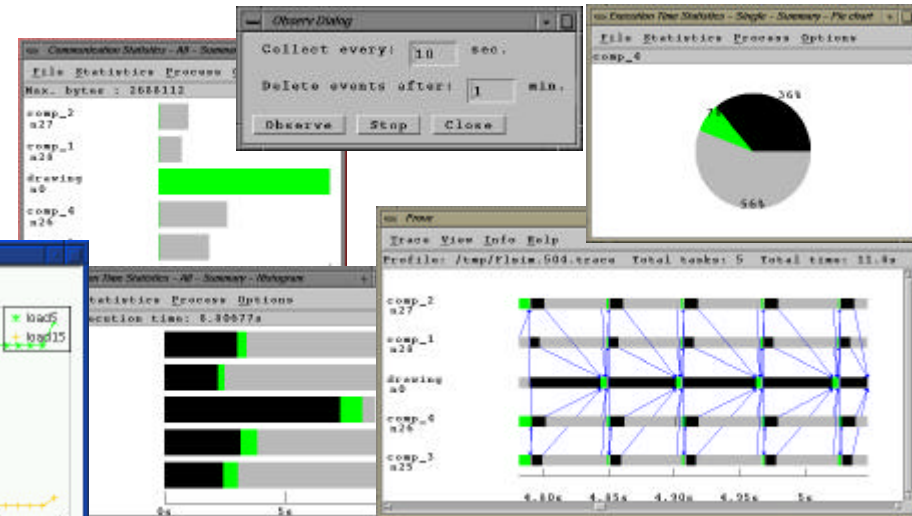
Communication Statistics - All - Summary

File Statistics Process

Max. bytes : 2688112

comp_2
n27

comp_1
n28

drawing
n0

comp_4
n26

Observe Dialog

Collect every: 10 sec.

Delete events after: 1 min.

Observe Stop Close

Execution Time Statistics - Single - Summary - Pie chart

File Statistics Process Options

comp_4

36%

7%

56%

load5

load15

Execution Time Statistics - All - Summary - Histogram

Statistics Process Options

ecution time: 0.00077s

0s

5s

Prove

Trace View Info Help

Profile: /tmp/Flaim.504.trace Total tasks: 5 Total time: 11.0s

comp_2
n27

comp_1
n28

drawing
n0

comp_4
n26

comp_3
n25

4.80s 4.85s 4.90s 4.95s 5s